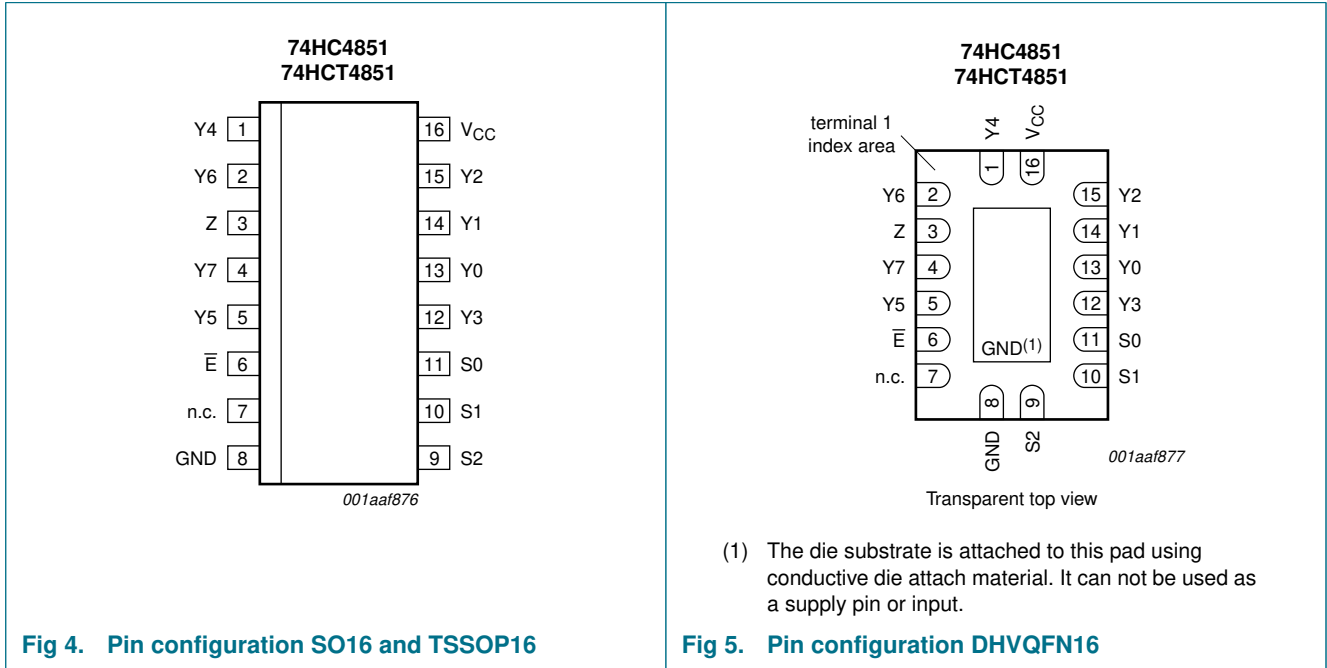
74HC4851
74HCT4851

Y4 1
Y6 2
Z 3
Y7 4
Y5 5
$\overline{E}$ 6
n.c. 7
GND 8

16 $V_{CC}$
15 Y2
14 Y1
13 Y0
12 Y3
11 S0
10 S1
9 S2

001aaf876

Fig 4. Pin configuration SO16 and TSSOP16

74HC4851
74HCT4851

terminal 1 index area

Y4 1
$V_{CC}$ 16

Y6 2
Z 3
Y7 4
Y5 5
$\overline{E}$ 6
n.c. 7

15 Y2
14 Y1
13 Y0
12 Y3
11 S0
10 S1

GND$^{(1)}$

8 GND
9 S2

001aaf877

Transparent top view

(1) The die substrate is attached to this pad using conductive die attach material. It can not be used as a supply pin or input.

Fig 5. Pin configuration DHVQFN16